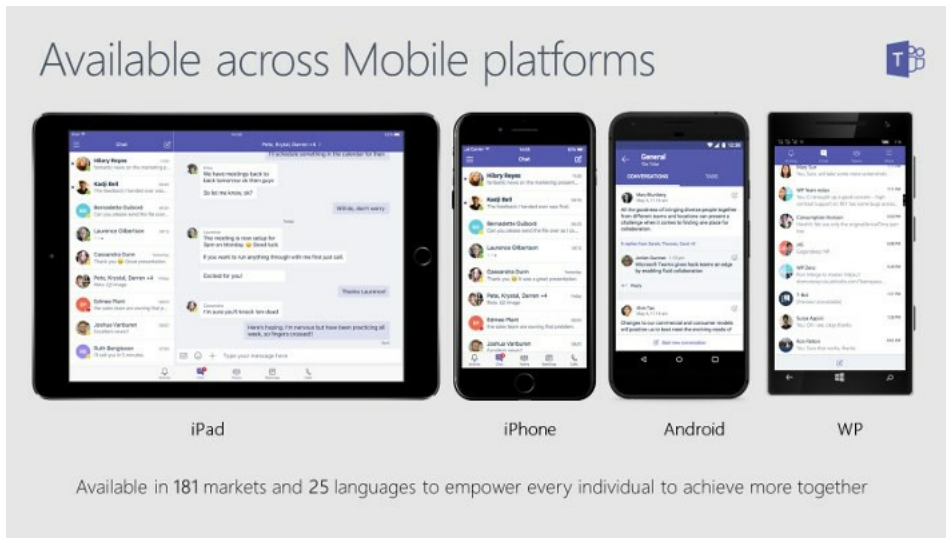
Available across Mobile platforms

Chat

Hilary Reyes

Kadji Bell

Bernadette Dubord

Laurence Gilbertson

Cassandra Dunn

Pete, Krystal, Darren +4

Edmee Plant

Joshua Vanburen

Ruth Bengtsson

Pete, Krystal, Darren +4

So let me know, ok?

Will do, don't worry

I'm excited for you!

Thanks Laurence!

I'm sure you'll knock 'em dead

Type your message here

Chat

Hilary Reyes

Kadji Bell

Bernadette Dubord

Laurence Gilbertson

Cassandra Dunn

Pete, Krystal, Darren +4

Edmee Plant

Joshua Vanburen

General

CONVERSATIONS

Reply

Start new conversation

WP Team

Bill

Susie Appoh

Ace Kelvin

iPad

iPhone

Android

WP

Available in 181 markets and 25 languages to empower every individual to achieve more together